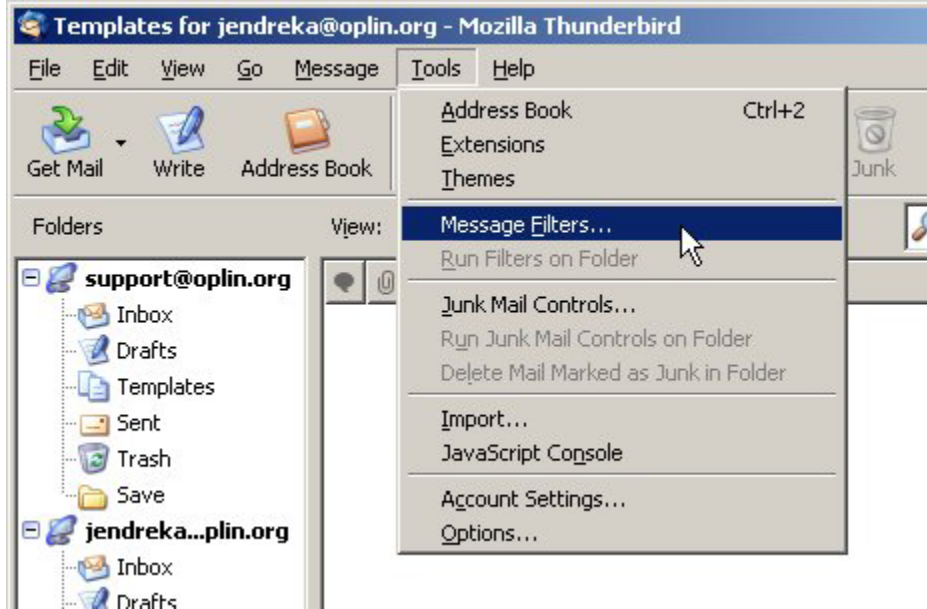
Templates for jendreka@oplin.org - Mozilla Thunderbird

File Edit View Go Message Tools Help

Get Mail Write Address Book

Junk

Folders

View:

support@oplin.org
Inbox
Drafts
Templates
Sent
Trash
Save
jendreka...plin.org
Inbox
Drafts

Address Book Ctrl+2
Extensions
Themes
Message Filters...
Run Filters on Folder
Junk Mail Controls...
Run Junk Mail Controls on Folder
Delete Mail Marked as Junk in Folder
Import...
JavaScript Console
Account Settings...
Options...